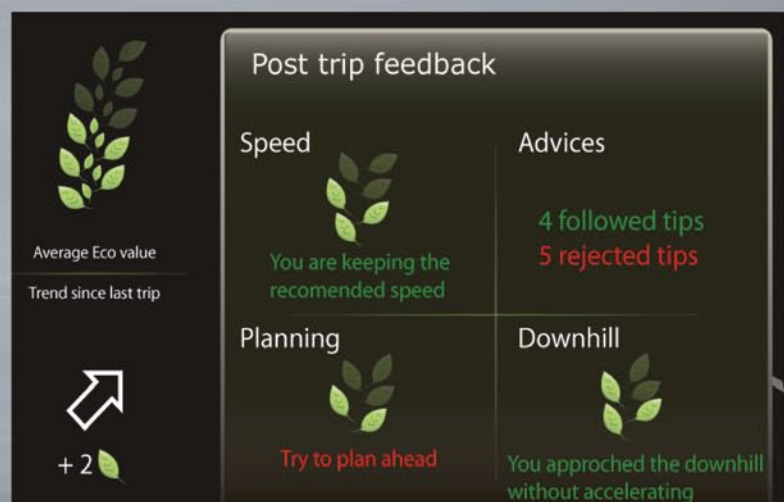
Average Eco value

Trend since last trip

+ 2

Post trip feedback

Speed

You are keeping the recomended speed

Advices

4 followed tips
5 rejected tips

Planning

Try to plan ahead

Downhill

You approched the downhill without accelerating